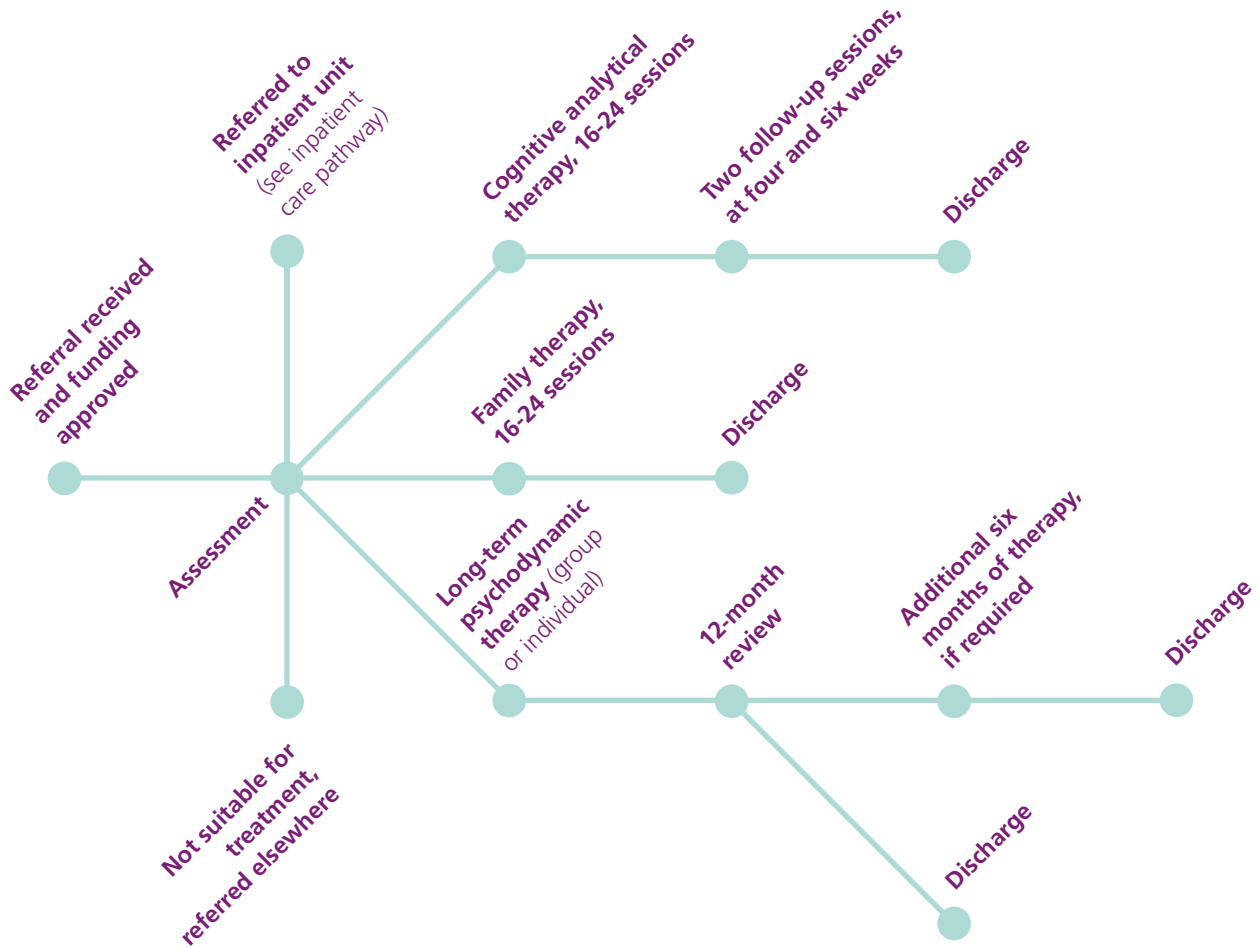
Referral received and funding approved

Assessment

Referred to inpatient unit (see inpatient care pathway)

Not suitable for treatment, referred elsewhere

Cognitive analytical therapy, 16-24 sessions

Two follow-up sessions, at four and six weeks

Discharge

Family therapy, 16-24 sessions

Discharge

Long-term psychodynamic therapy (group or individual)

12-month review

Additional six months of therapy, if required

Discharge

Discharge